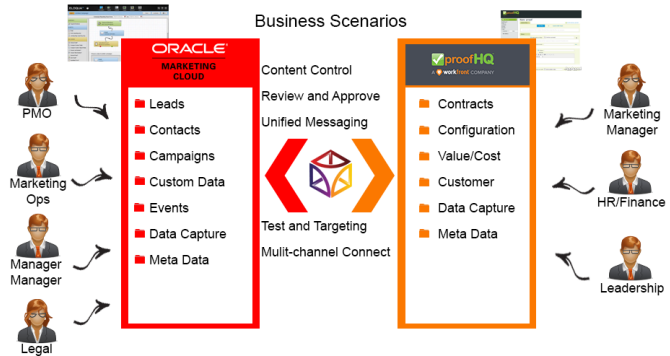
Business Scenarios

ORACLE
MARKETING CLOUD

Leads
Contacts
Campaigns
Custom Data
Events
Data Capture
Meta Data

Content Control
Review and Approve
Unified Messaging

Test and Targeting
Mulit-channel Connect

proofHQ
A workfront COMPANY

Contracts
Configuration
Value/Cost
Customer
Data Capture
Meta Data

PMO
Marketing Ops
Manager Manager
Legal

Marketing Manager
HR/Finance
Leadership